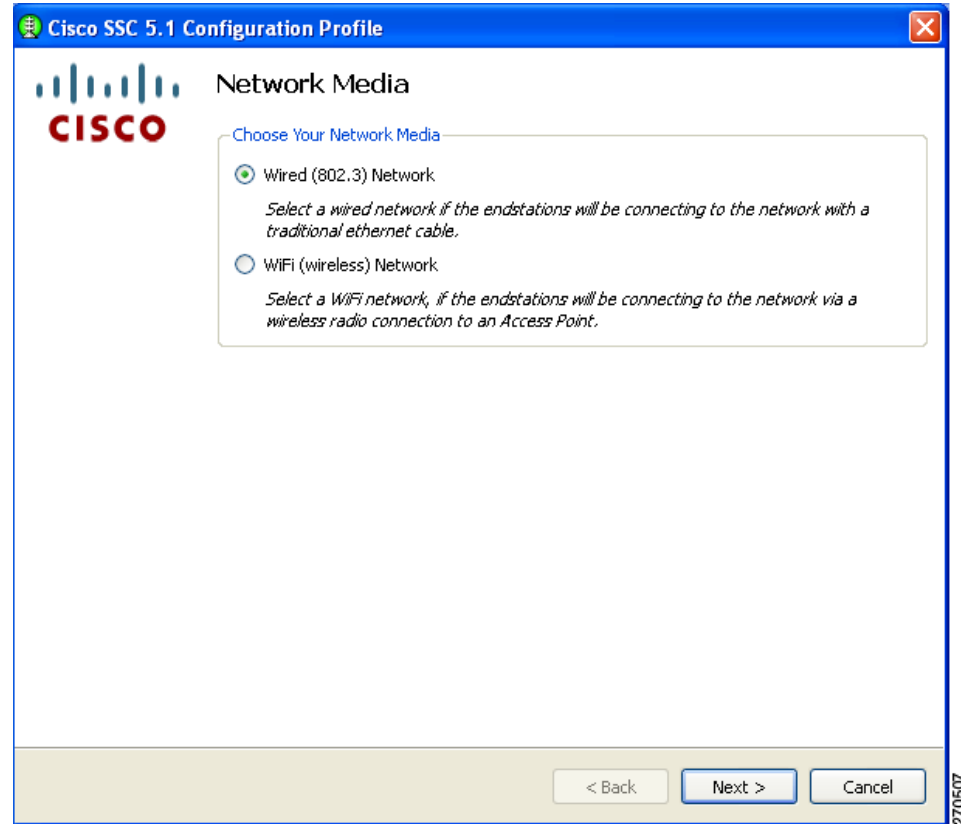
Cisco SSC 5.1 Configuration Profile

CISCO

Network Media

Choose Your Network Media

Wired (802.3) Network

Select a wired network if the endstations will be connecting to the network with a traditional ethernet cable.

WiFi (wireless) Network

Select a WiFi network, if the endstations will be connecting to the network via a wireless radio connection to an Access Point.

< Back

Next >

Cancel

270507